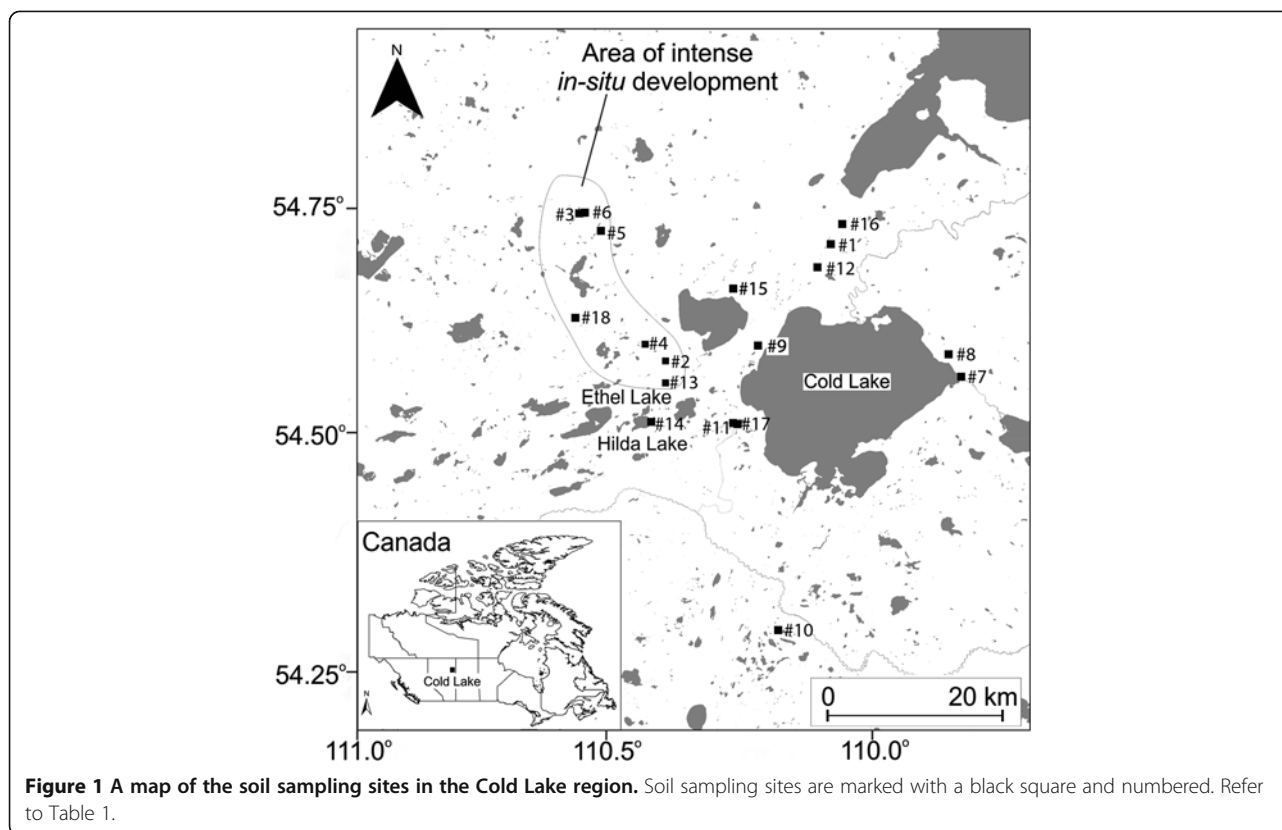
N

Area of intense *in-situ* development

54.75°

#3 #6

#5

#16

#1

#12

#15

#18

#4

#9

#2

#8

Cold Lake

#7

#13

Ethel Lake

54.50°

#14

#11 #17

Hilda Lake

Canada

#10

Cold Lake

N

54.25°

0 20 km

111.0° 110.5° 110.0°

**Figure 1 A map of the soil sampling sites in the Cold Lake region.** Soil sampling sites are marked with a black square and numbered. Refer to Table 1.